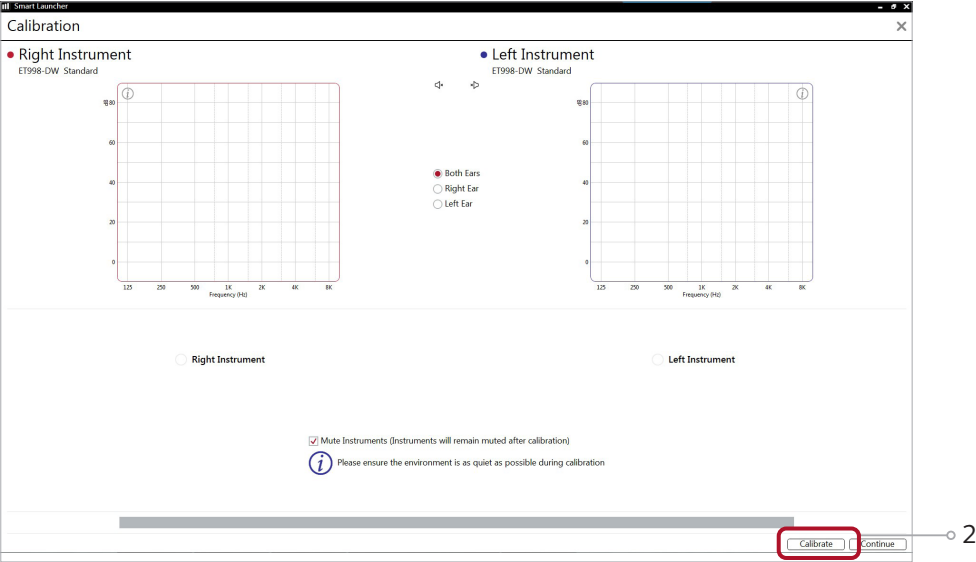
Smart Launcher

Calibration

Right Instrument
ET998-DW Standard

Left Instrument
ET998-DW Standard

dB 80
60
40
20
0
125 250 500 1K 2K 4K 8K
Frequency (Hz)

dB 80
60
40
20
0
125 250 500 1K 2K 4K 8K
Frequency (Hz)

Both Ears
Right Ear
Left Ear

Right Instrument

Left Instrument

Mute Instruments (Instruments will remain muted after calibration)

Please ensure the environment is as quiet as possible during calibration

Calibrate
Continue

2